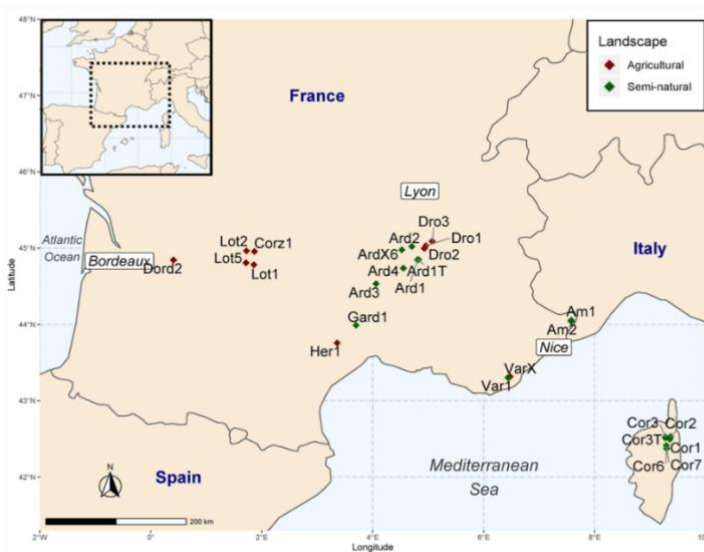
48°N
47°N
46°N
45°N
44°N
43°N
42°N

Latitude

Landscape
Agricultural
Semi-natural

France

Lyon

Atlantic Ocean

Bordeaux

Dord2

Lot2
Corz1
Lot5
Lot1

Ard2
ArdX6
Dro3
Dro1
Dro2
Ard4
Ard1T
Ard3
Ard1

Gard1

Her1

Italy

Am1
Am2
Nice

VarX
Var1

Cor3
Cor2
Cor3T
Cor1
Cor6
Cor7

Spain

Mediterranean Sea

N

200 km

2°W
0°
2°E
4°E
6°E
8°E
10

Longitude